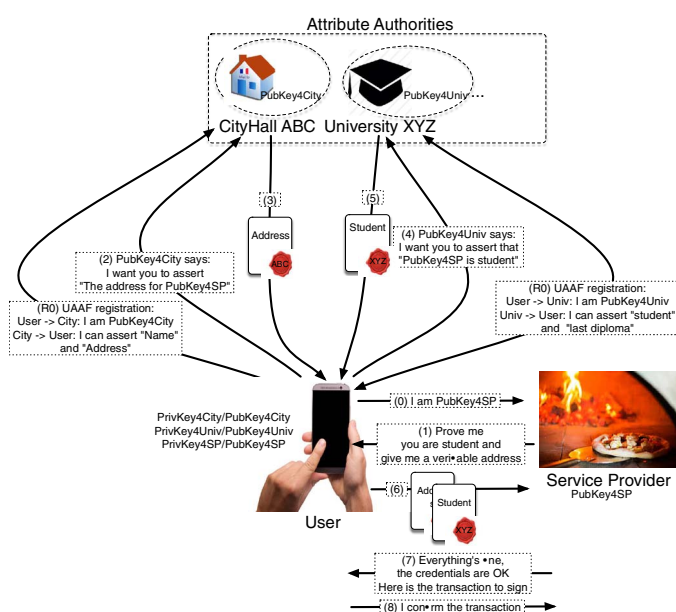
Attribute Authorities

PubKey4City

PubKey4Univ ...

CityHall ABC

University XYZ

(3)

(5)

Address

ABC

Student

XYZ

(2) PubKey4City says:
I want you to assert
"The address for PubKey4SP"

(4) PubKey4Univ says:
I want you to assert that
"PubKey4SP is student"

(R0) UAAF registration:
User -> City: I am PubKey4City
City -> User: I can assert "Name"
and "Address"

(R0) UAAF registration:
User -> Univ: I am PubKey4Univ
Univ -> User: I can assert "student"
and "last diploma"

(0) I am PubKey4SP

PrivKey4City/PubKey4City
PrivKey4Univ/PubKey4Univ
PrivKey4SP/PubKey4SP

(1) Prove me
you are student and
give me a veri•able address

Service Provider
PubKey4SP

(6)

Add

Student

XYZ

User

(7) Everything's •ne,
the credentials are OK
Here is the transaction to sign

(8) I con•rm the transaction